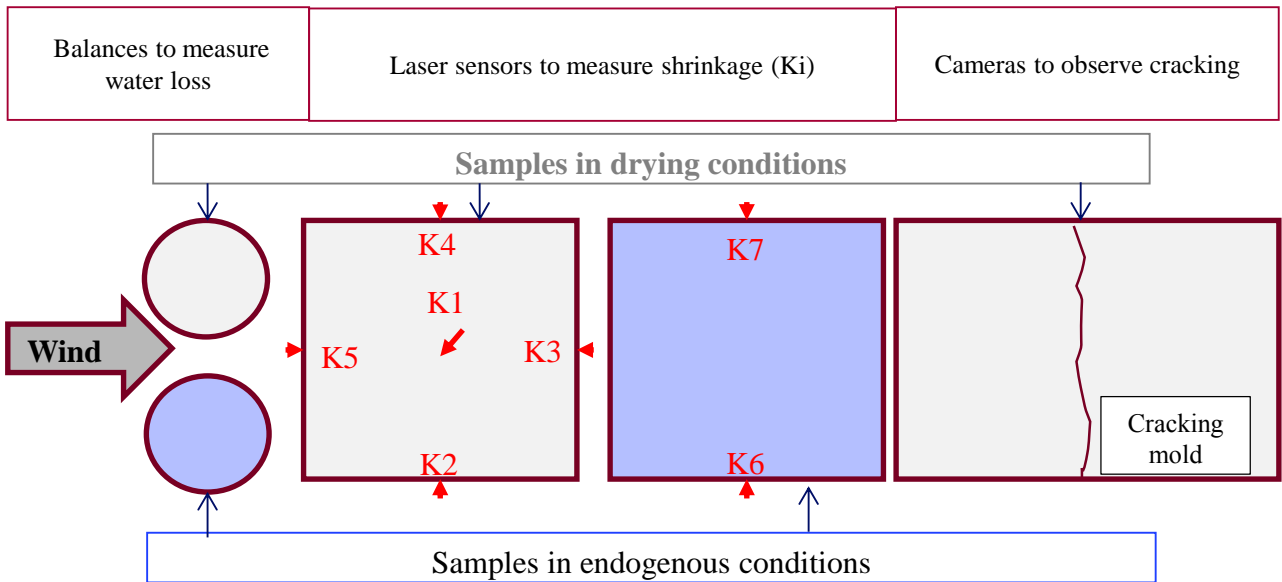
Balances to measure water loss

Laser sensors to measure shrinkage (Ki)

Cameras to observe cracking

Samples in drying conditions

Wind

K4

K1

K5

K3

K2

K7

K6

Cracking mold

Samples in endogenous conditions